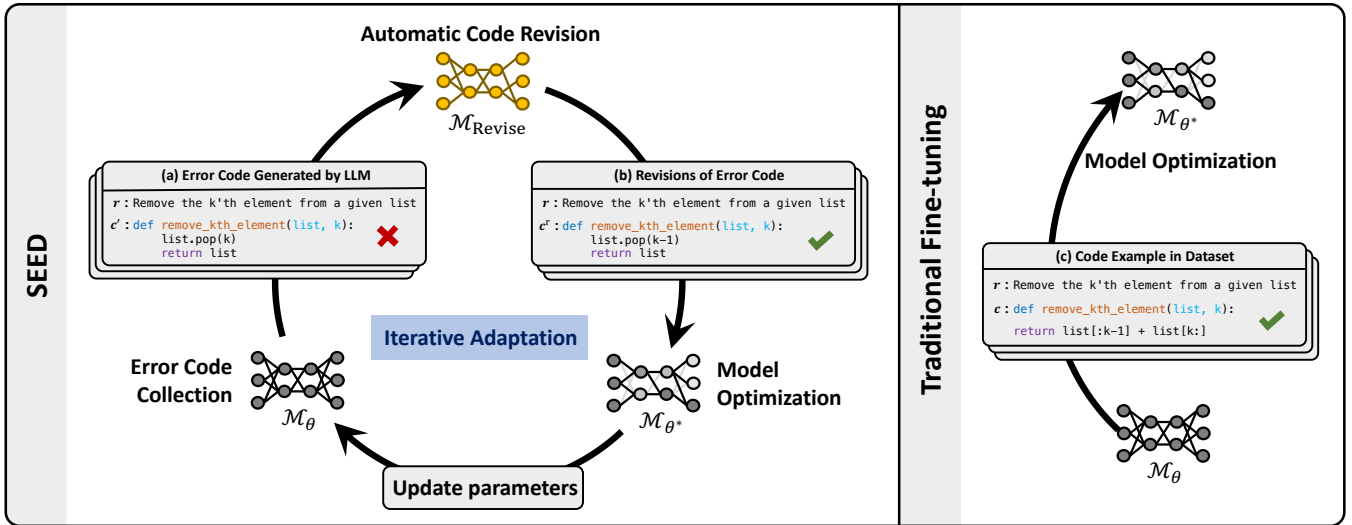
SEED

Automatic Code Revision

$\mathcal{M}_{\text{Revise}}$

(a) Error Code Generated by LLM

$r$ : Remove the k'th element from a given list

$c'$ : def remove_kth_element(list, k):
list.pop(k)
return list

(b) Revisions of Error Code

$r$ : Remove the k'th element from a given list

$c^r$ : def remove_kth_element(list, k):
list.pop(k−1)
return list

Iterative Adaptation

Error Code Collection

$\mathcal{M}_{\theta}$

Model Optimization

$\mathcal{M}_{\theta^*}$

Update parameters

Traditional Fine-tuning

$\mathcal{M}_{\theta^*}$

Model Optimization

(c) Code Example in Dataset

$r$ : Remove the k'th element from a given list

$c$ : def remove_kth_element(list, k):
return list[:k−1] + list[k:]

$\mathcal{M}_{\theta}$